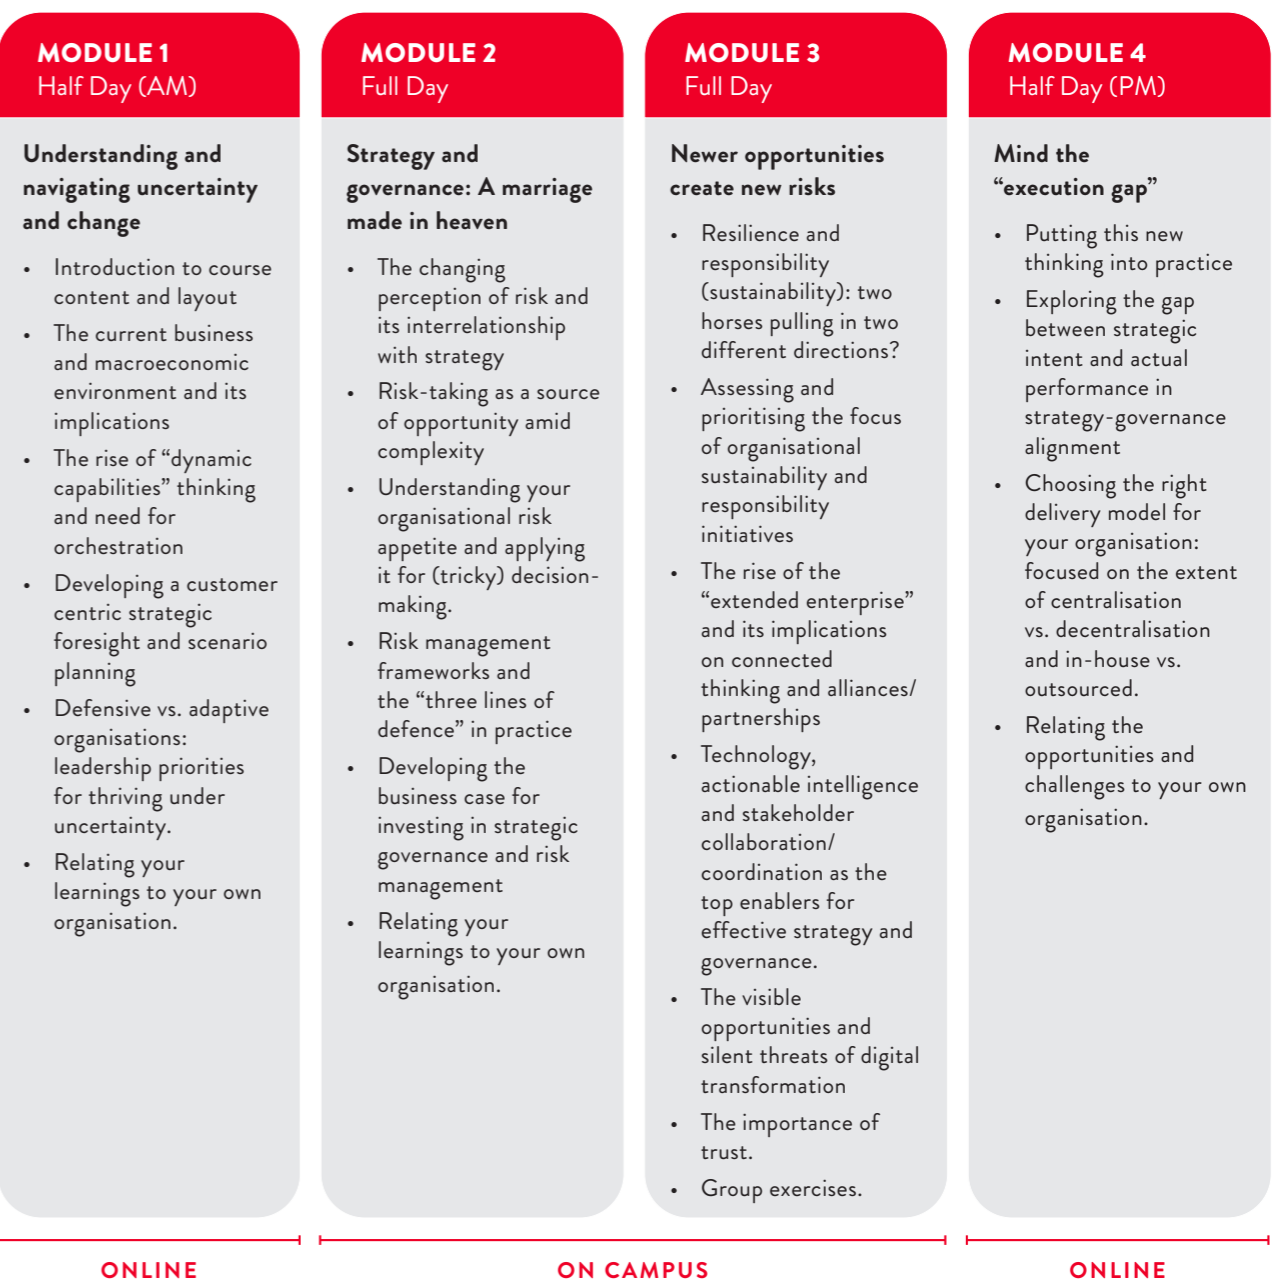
MODULE 1
Half Day (AM)

Understanding and navigating uncertainty and change

- Introduction to course content and layout
- The current business and macroeconomic environment and its implications
- The rise of “dynamic capabilities” thinking and need for orchestration
- Developing a customer centric strategic foresight and scenario planning
- Defensive vs. adaptive organisations: leadership priorities for thriving under uncertainty.
- Relating your learnings to your own organisation.

MODULE 2
Full Day

Strategy and governance: A marriage made in heaven

- The changing perception of risk and its interrelationship with strategy
- Risk-taking as a source of opportunity amid complexity
- Understanding your organisational risk appetite and applying it for (tricky) decision-making.
- Risk management frameworks and the “three lines of defence” in practice
- Developing the business case for investing in strategic governance and risk management
- Relating your learnings to your own organisation.

MODULE 3
Full Day

Newer opportunities create new risks

- Resilience and responsibility (sustainability): two horses pulling in two different directions?
- Assessing and prioritising the focus of organisational sustainability and responsibility initiatives
- The rise of the “extended enterprise” and its implications on connected thinking and alliances/ partnerships
- Technology, actionable intelligence and stakeholder collaboration/ coordination as the top enablers for effective strategy and governance.
- The visible opportunities and silent threats of digital transformation
- The importance of trust.
- Group exercises.

MODULE 4
Half Day (PM)

Mind the “execution gap”

- Putting this new thinking into practice
- Exploring the gap between strategic intent and actual performance in strategy-governance alignment
- Choosing the right delivery model for your organisation: focused on the extent of centralisation vs. decentralisation and in-house vs. outsourced.
- Relating the opportunities and challenges to your own organisation.

ONLINE

ON CAMPUS

ONLINE